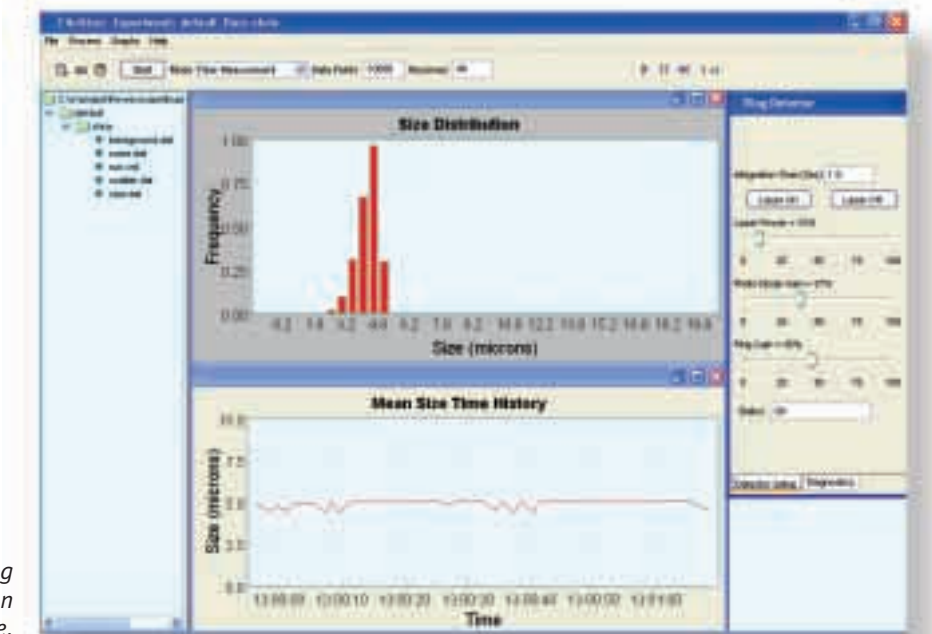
File Process Graphs Help

Start

Size Distribution

Frequency

1.00

0.75

0.50

0.25

0.00

Size (microns)

Mean Size Time History

Size (microns)

10.0

7.5

5.0

2.5

0.0

13:00:00 13:00:10 13:00:20 13:00:30 13:00:40 13:00:50 13:01:00

Time

Laser Off

Laser Off

0 25 50 75 100

0 25 50 75 100

0 25 50 75 100

Status: OK

Diagnostics

g

n

e.